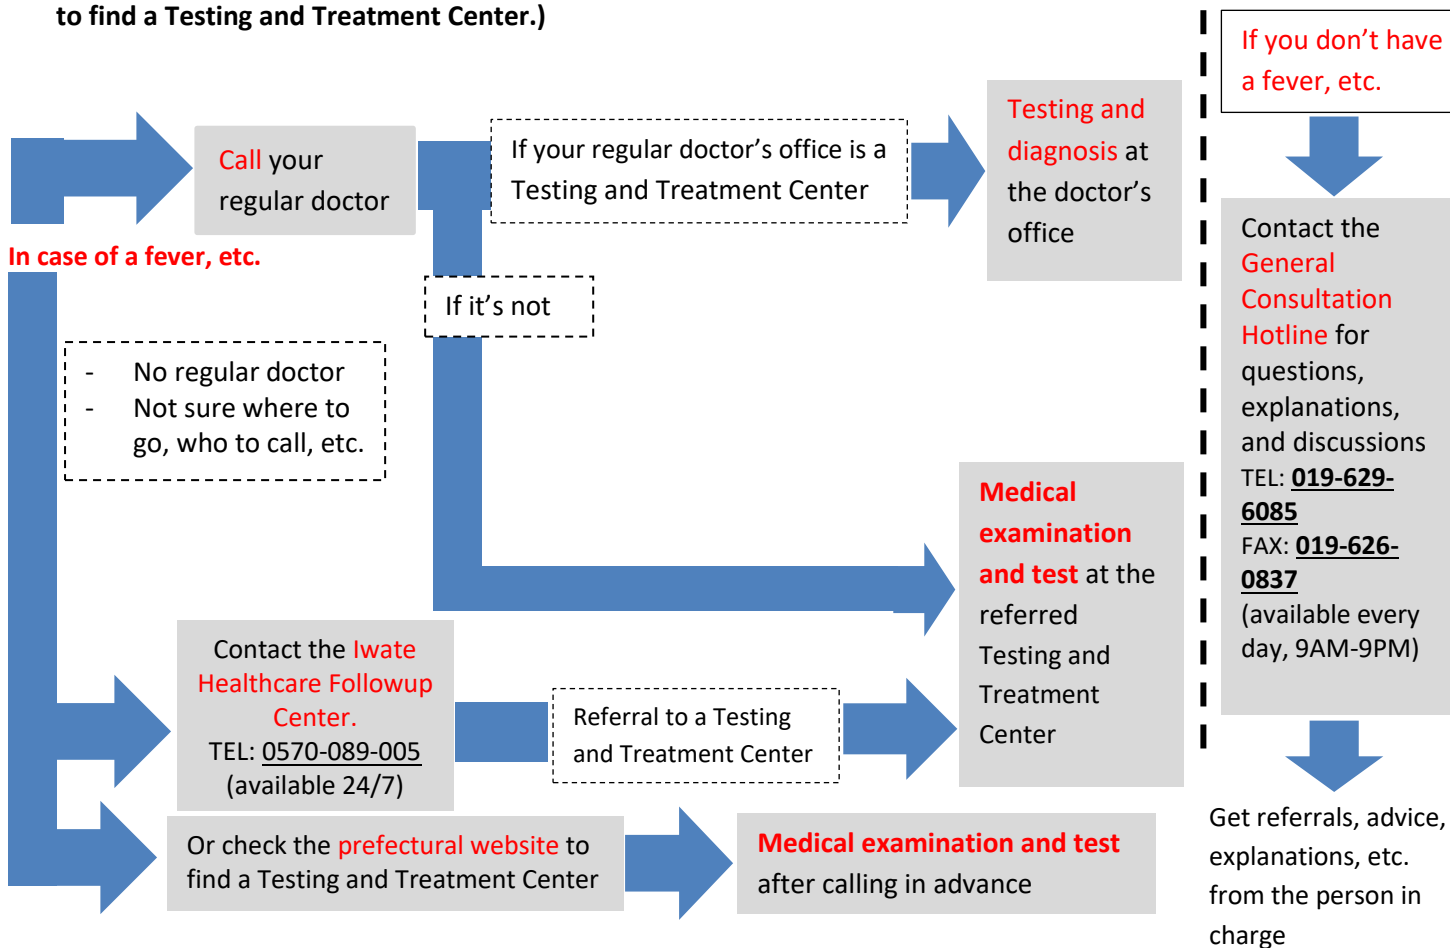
to find a Testing and Treatment Center.)

In case of a fever, etc.

Call your regular doctor

If your regular doctor's office is a Testing and Treatment Center

Testing and diagnosis at the doctor's office

If it's not

- No regular doctor
- Not sure where to go, who to call, etc.

Medical examination and test at the referred Testing and Treatment Center

Contact the Iwate Healthcare Followup Center.
TEL: 0570-089-005
(available 24/7)

Referral to a Testing and Treatment Center

Or check the prefectural website to find a Testing and Treatment Center

Medical examination and test after calling in advance

If you don't have a fever, etc.

Contact the General Consultation Hotline for questions, explanations, and discussions
TEL: 019-629-6085
FAX: 019-626-0837
(available every day, 9AM-9PM)

Get referrals, advice, explanations, etc. from the person in charge